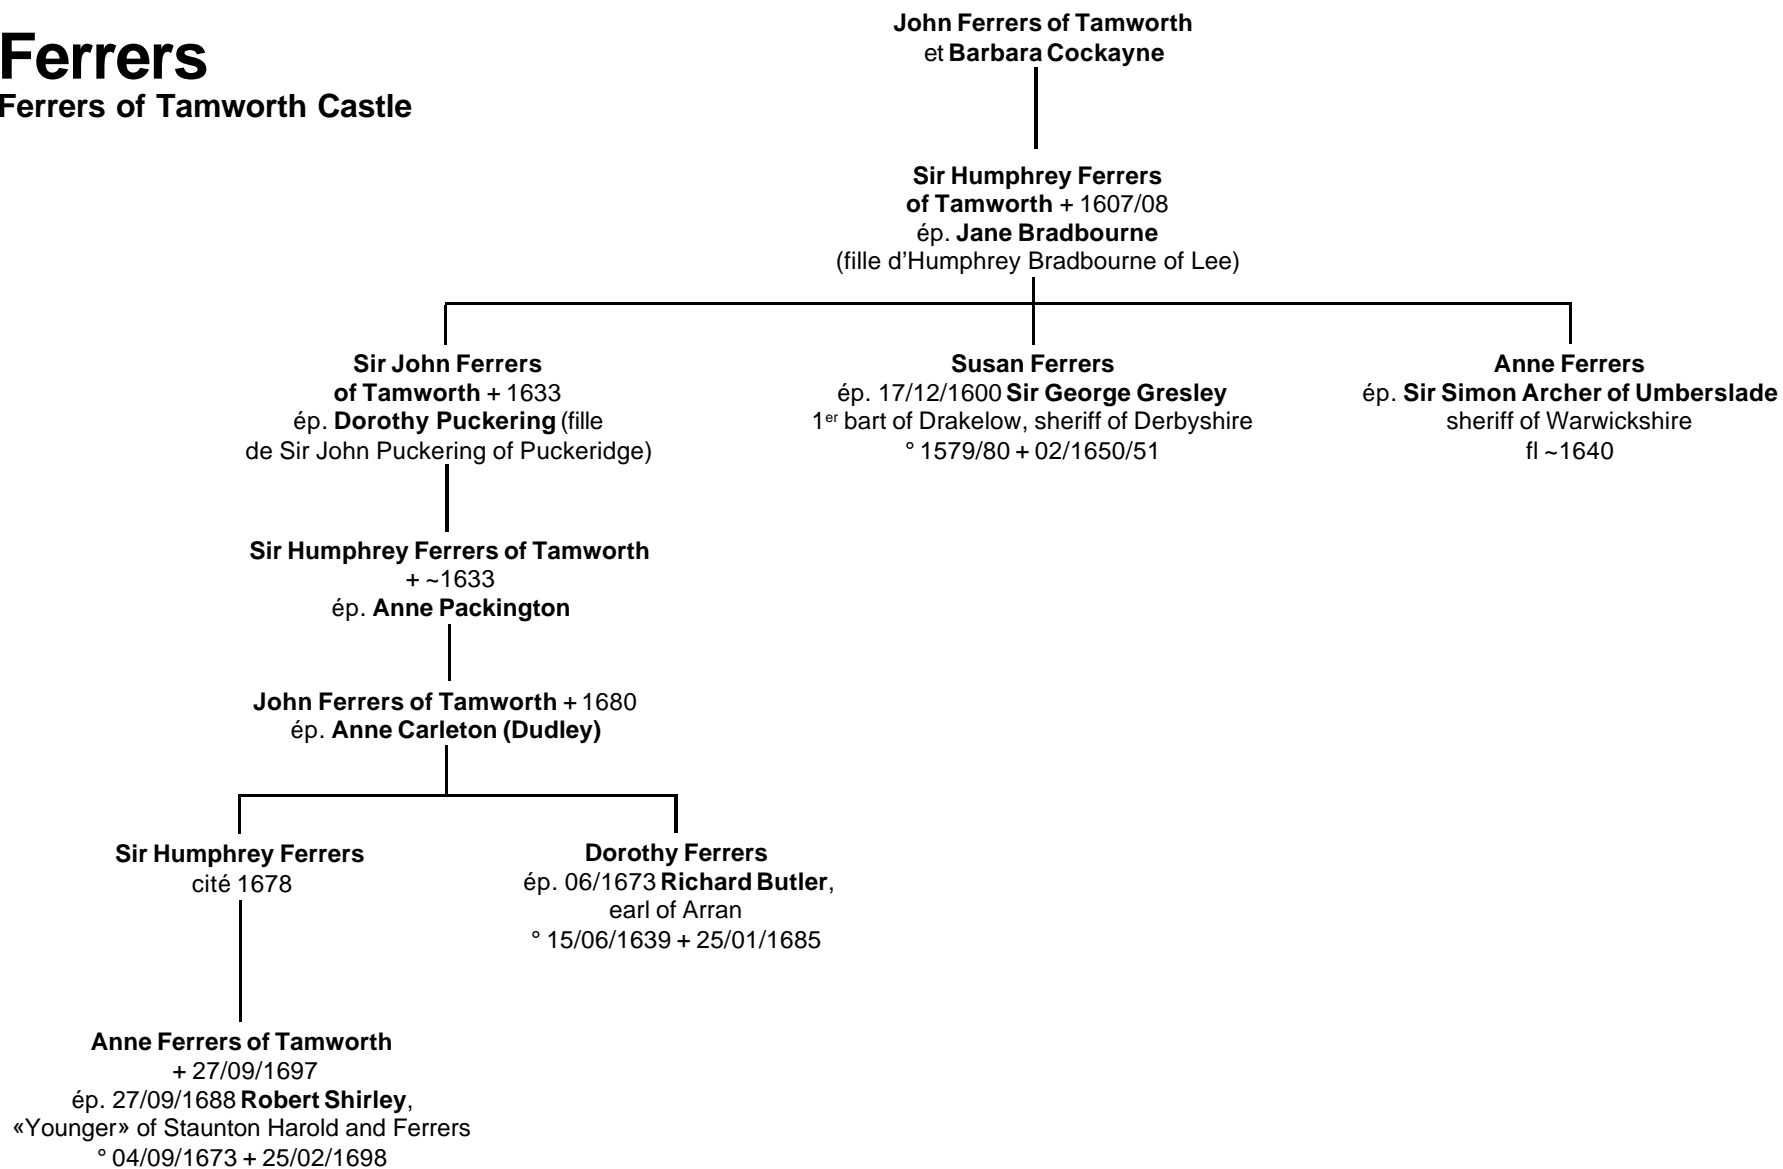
Ferrers
Ferrers of Tamworth Castle

John Ferrers of Tamworth
et Barbara Cockayne

Sir Humphrey Ferrers of Tamworth + 1607/08
ép. Jane Bradbourne
(fille d'Humphrey Bradbourne of Lee)

Sir John Ferrers of Tamworth + 1633
ép. Dorothy Puckering (fille de Sir John Puckering of Puckeridge)

Susan Ferrers
ép. 17/12/1600 Sir George Gresley
1$^{er}$ bart of Drakelow, sheriff of Derbyshire
° 1579/80 + 02/1650/51

Anne Ferrers
ép. Sir Simon Archer of Umberslade
sheriff of Warwickshire
fl ~1640

Sir Humphrey Ferrers of Tamworth
+ ~1633
ép. Anne Packington

John Ferrers of Tamworth + 1680
ép. Anne Carleton (Dudley)

Sir Humphrey Ferrers
cité 1678

Dorothy Ferrers
ép. 06/1673 Richard Butler,
earl of Arran
° 15/06/1639 + 25/01/1685

Anne Ferrers of Tamworth
+ 27/09/1697
ép. 27/09/1688 Robert Shirley,
«Younger» of Staunton Harold and Ferrers
° 04/09/1673 + 25/02/1698